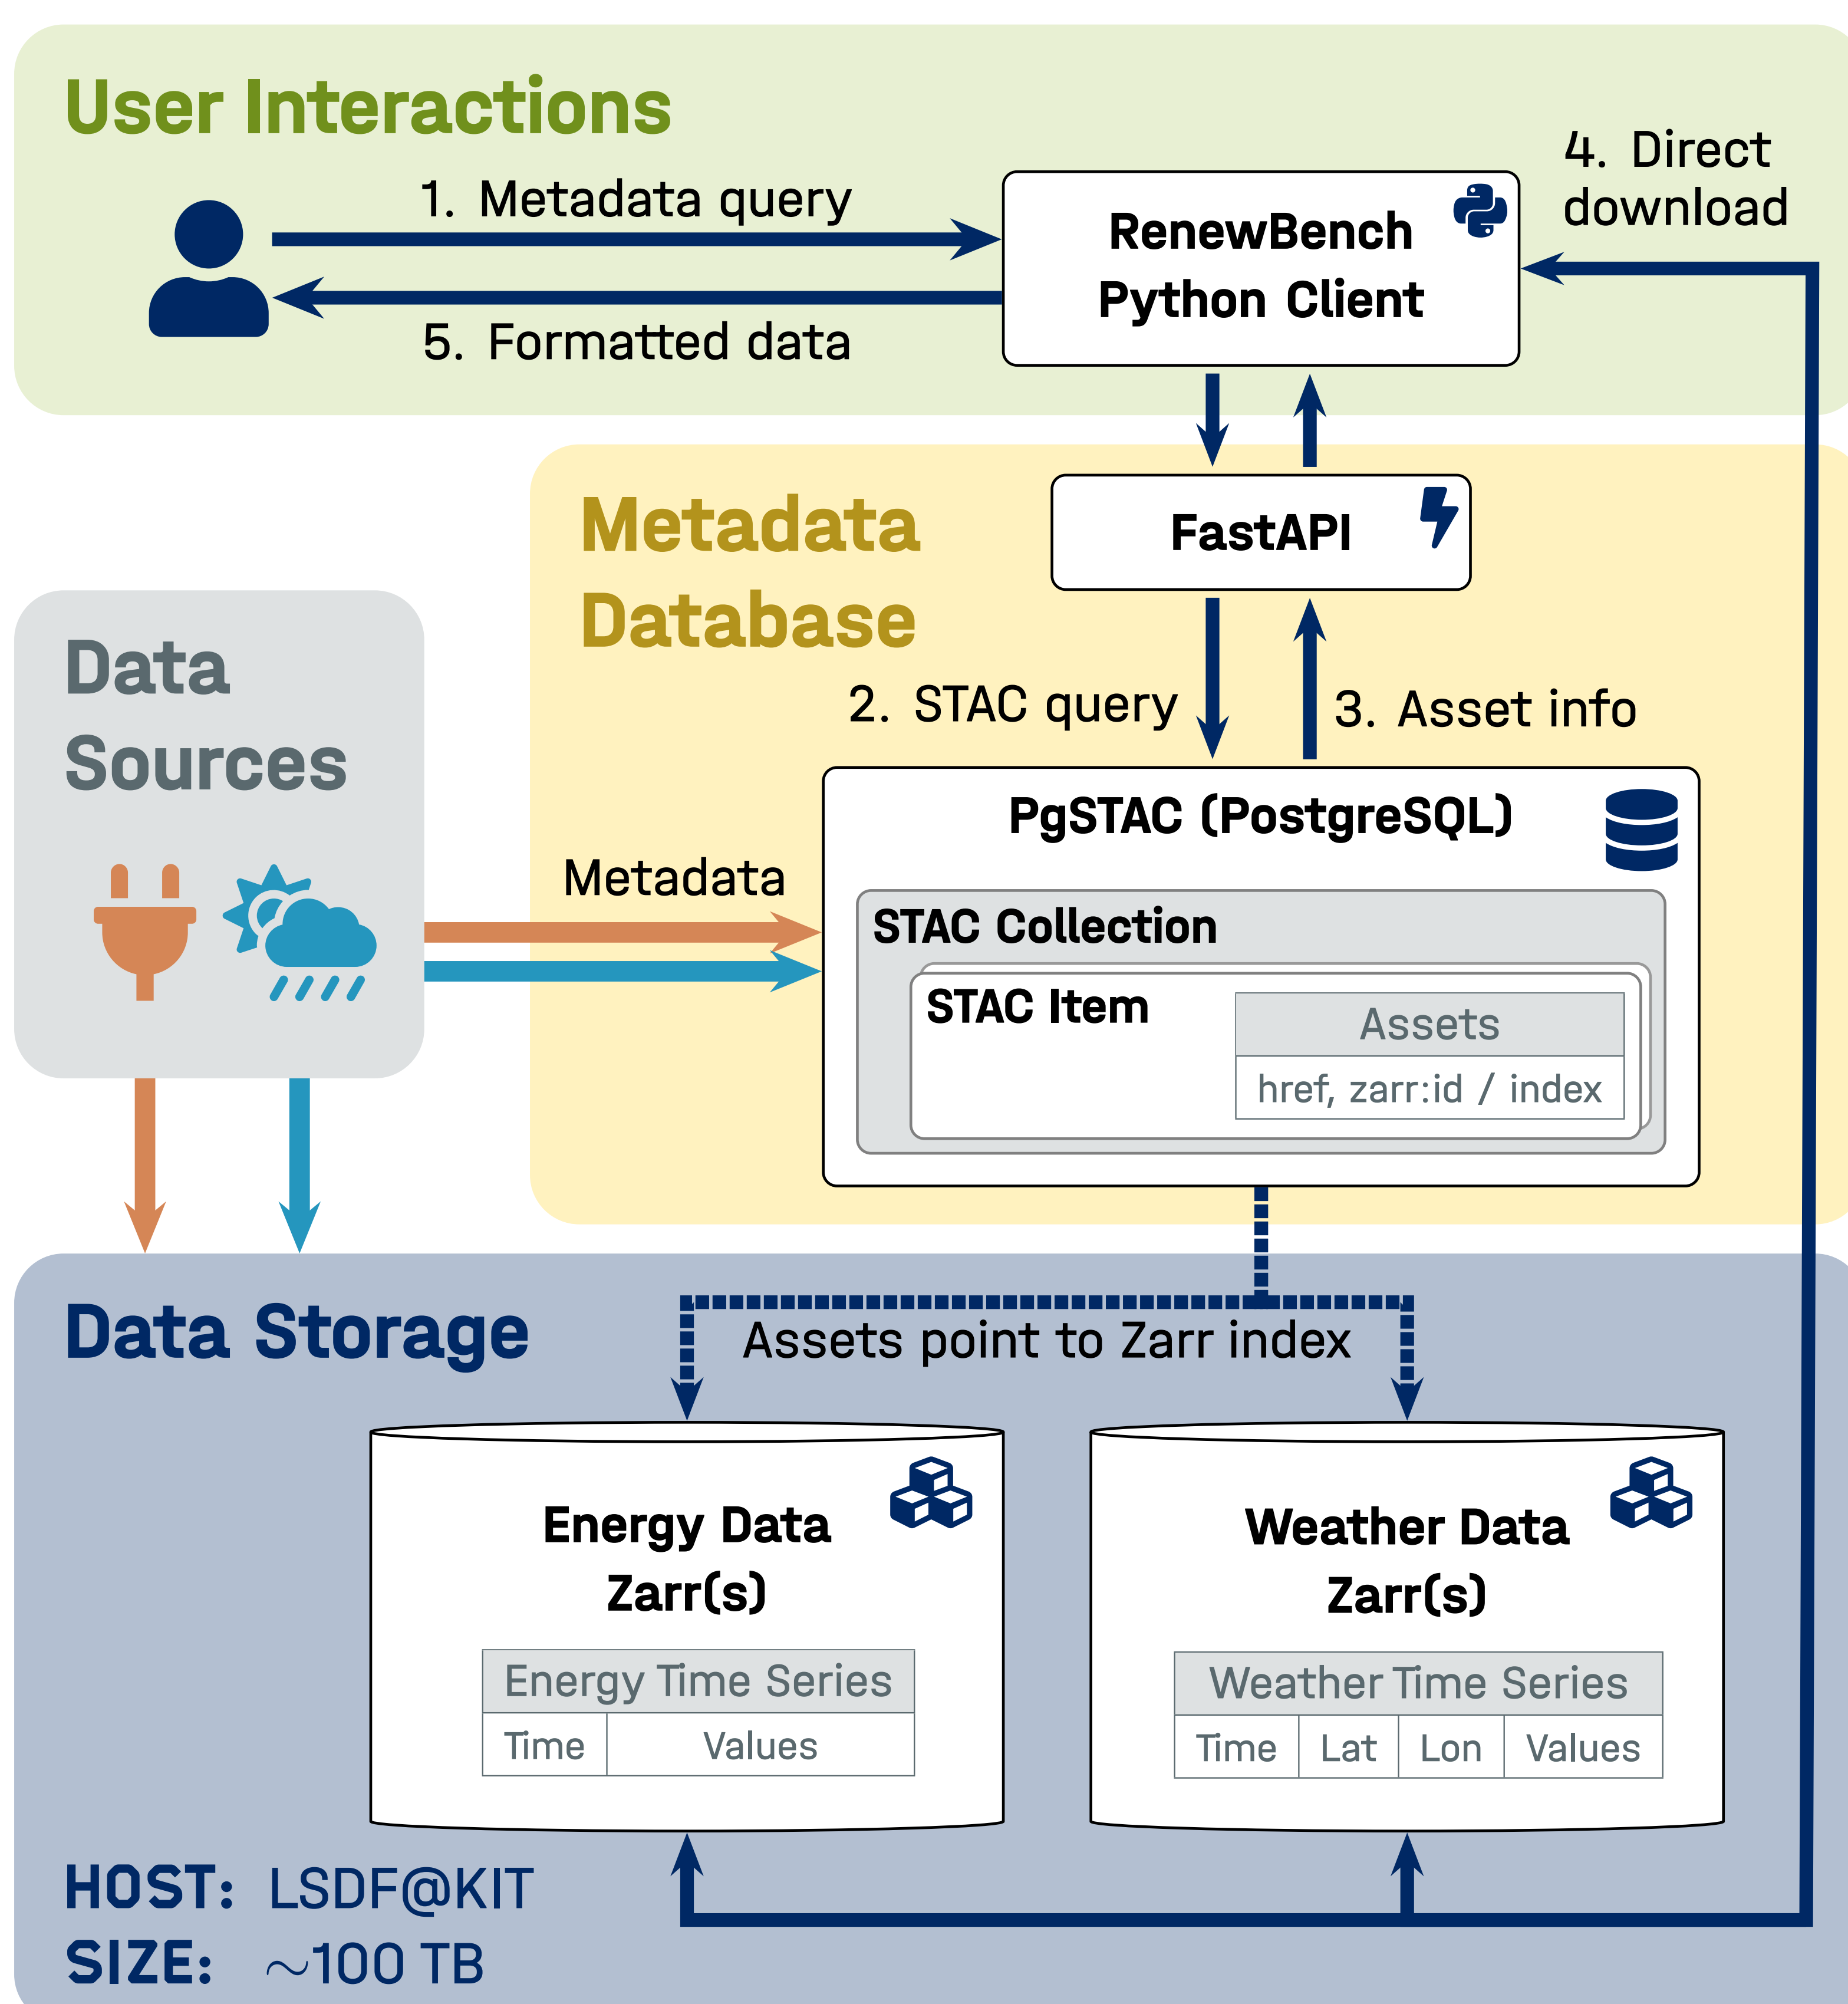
User Interactions

1. Metadata query

5. Formatted data

RenewBench Python Client

4. Direct download

FastAPI

Metadata Database

2. STAC query

3. Asset info

Data Sources

Metadata

PgSTAC (PostgreSQL)

STAC Collection

STAC Item

| Assets |
|---|
| href, zarr:id / index |

Data Storage

Assets point to Zarr index

Energy Data Zarr(s)

| Energy Time Series | |
|---|---|
| Time | Values |

Weather Data Zarr(s)

| Weather Time Series | | | |
|---|---|---|---|
| Time | Lat | Lon | Values |

HOST: LSDF@KIT
SIZE: $\sim$100 TB